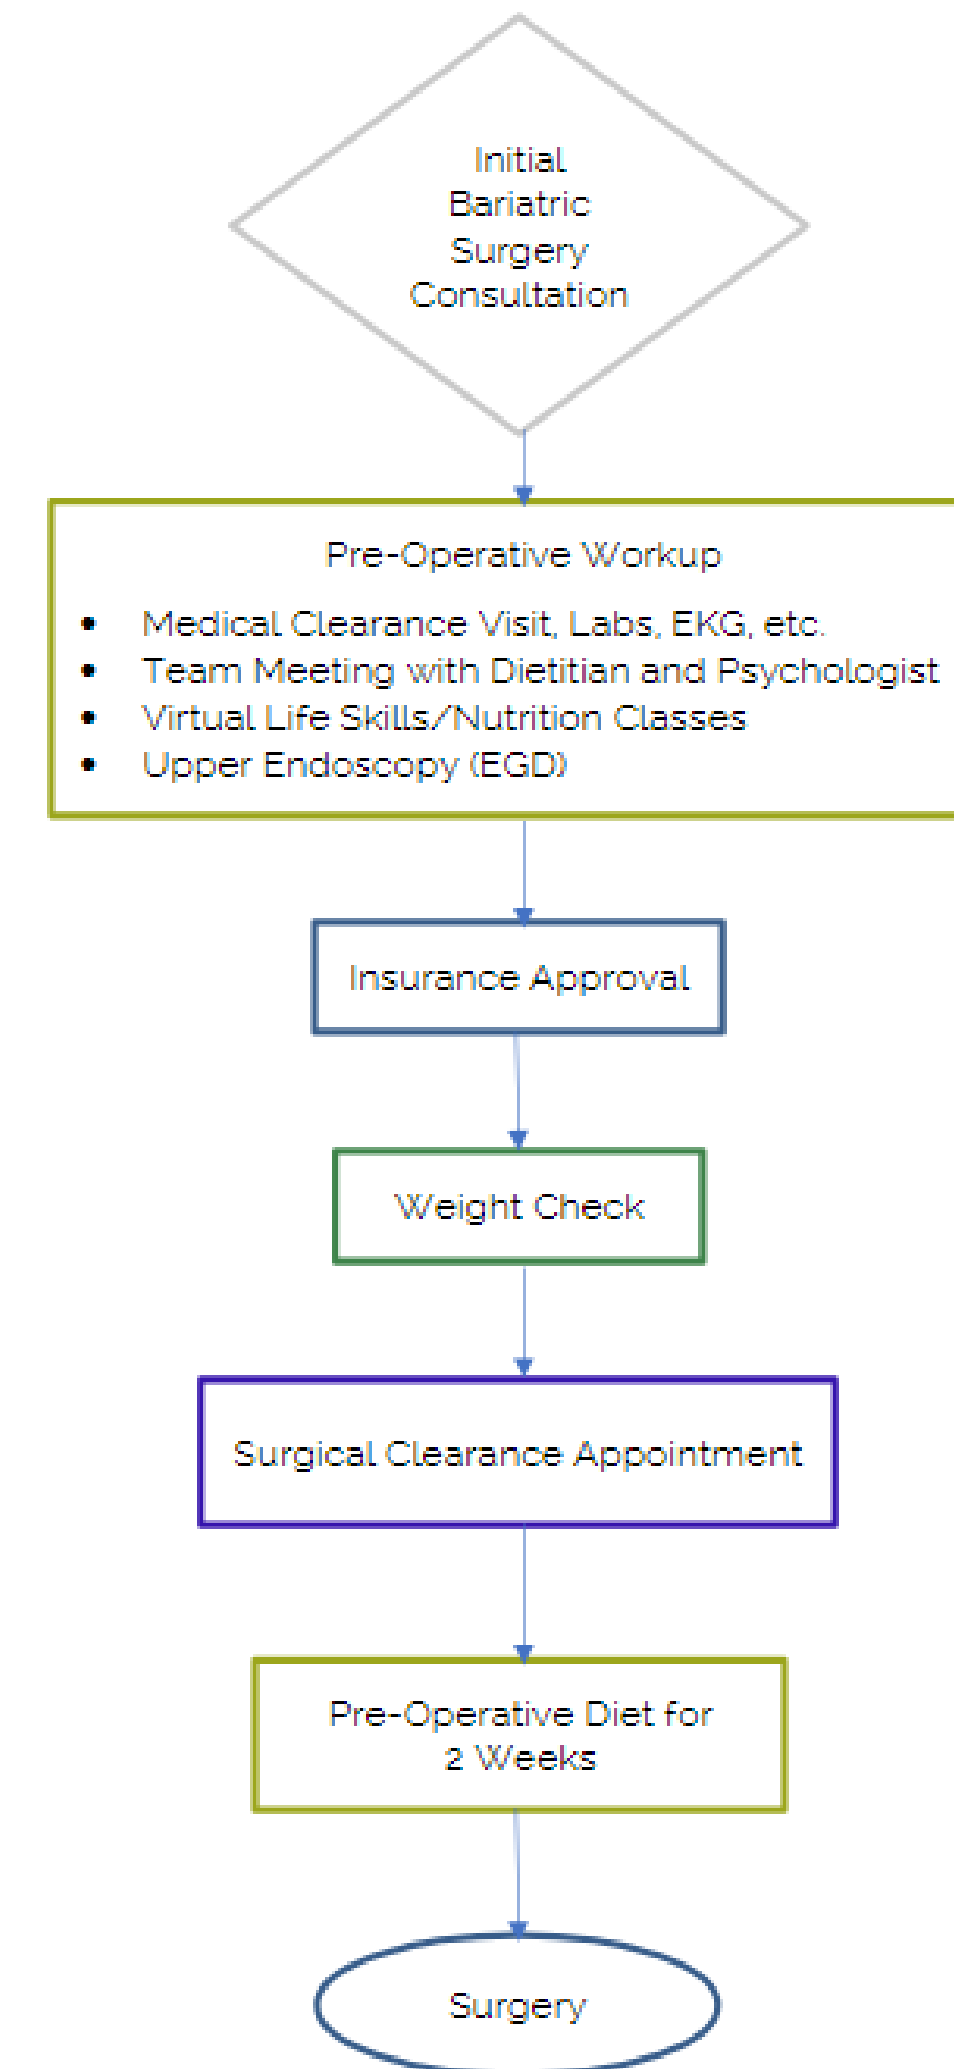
Initial Bariatric Surgery Consultation

Pre-Operative Workup

- Medical Clearance Visit, Labs, EKG, etc.
- Team Meeting with Dietitian and Psychologist
- Virtual Life Skills/Nutrition Classes
- Upper Endoscopy (EGD)

Insurance Approval

Weight Check

Surgical Clearance Appointment

Pre-Operative Diet for 2 Weeks

Surgery